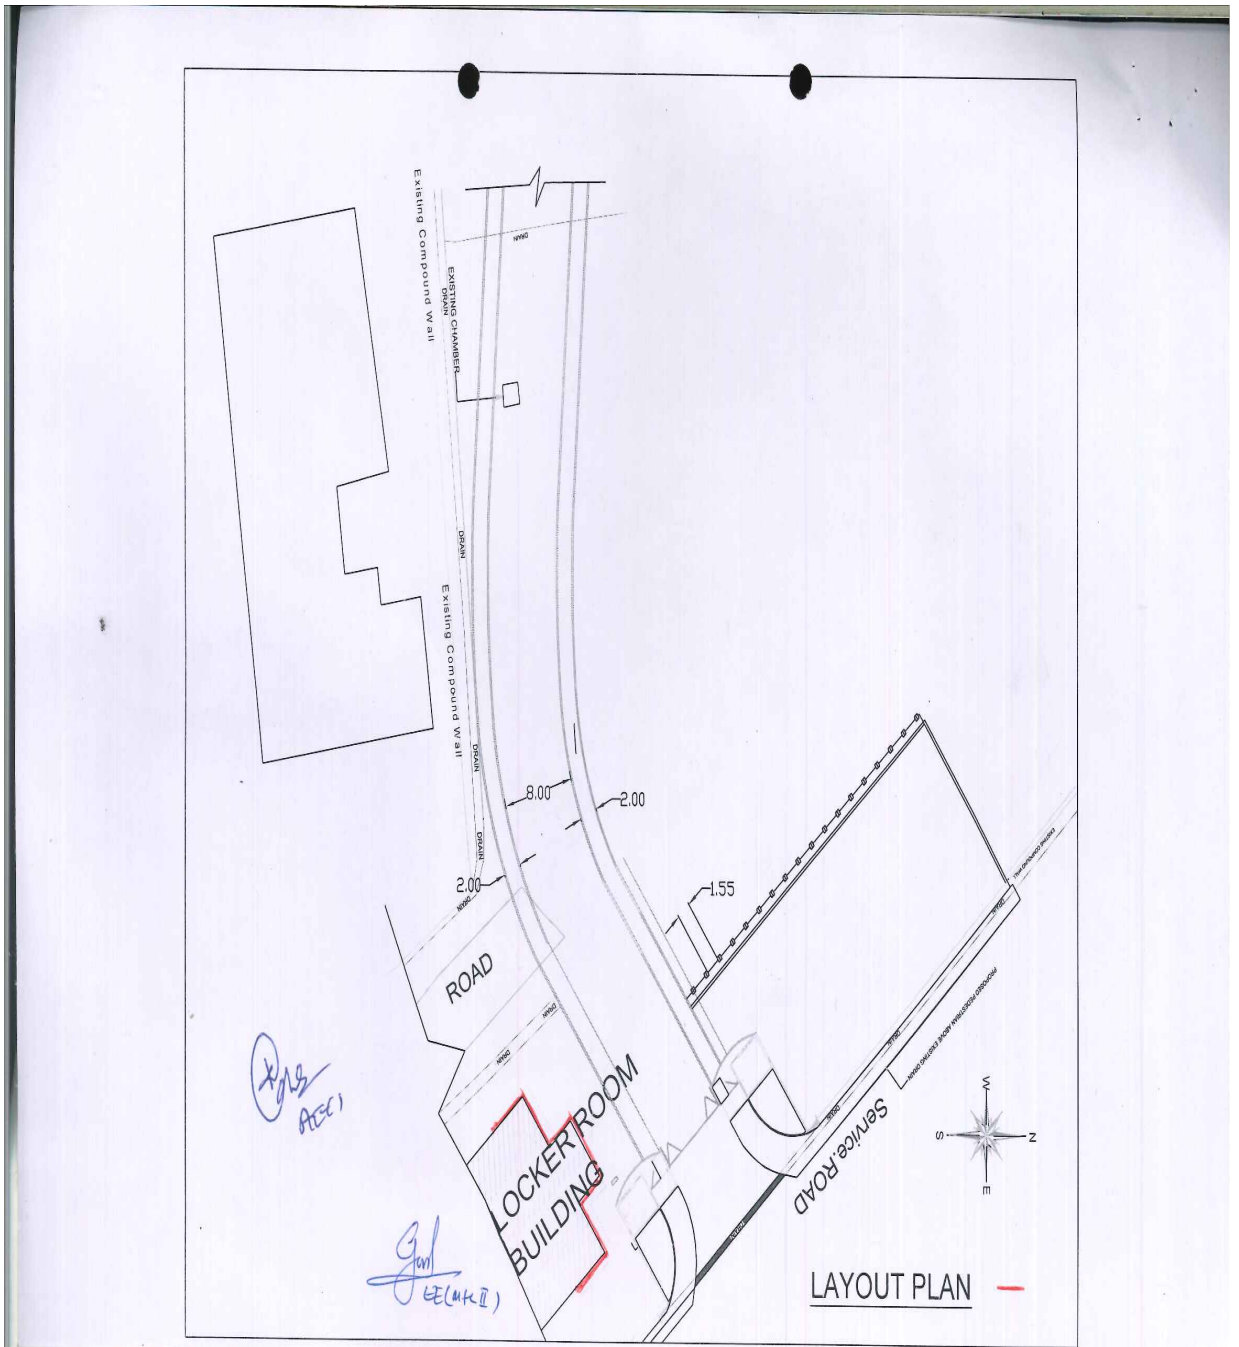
Existing Compound Wall

DRAIN

EXISTING CHAMBER

DRAIN

DRAIN

Existing Compound Wall

DRAIN

DRAIN

8.00

2.00

2.00

DRAIN

1.55

ROAD

DRAIN

DRAIN

LOCKER ROOM BUILDING

Service ROAD

PROPOSED PEDESTRIAN ABOVE EXISTING DRAIN

W

S

N

E

AE(C)

EE(M/c II)

LAYOUT PLAN